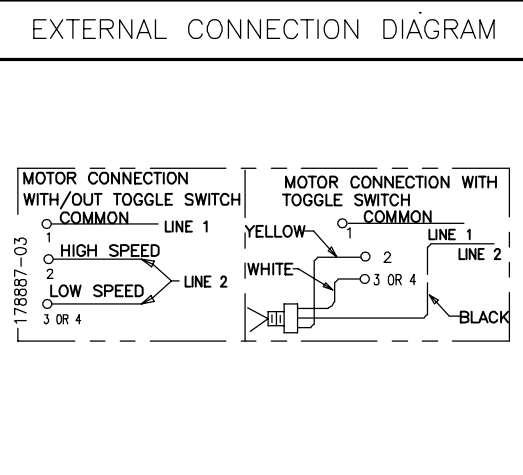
EXTERNAL CONNECTION DIAGRAM

MOTOR CONNECTION WITH/OUT TOGGLE SWITCH

COMMON
1
LINE 1
HIGH SPEED
2
LOW SPEED
3 OR 4
LINE 2

178887-03

MOTOR CONNECTION WITH TOGGLE SWITCH

COMMON
1
YELLOW
2
WHITE
3 OR 4
LINE 1
LINE 2
BLACK